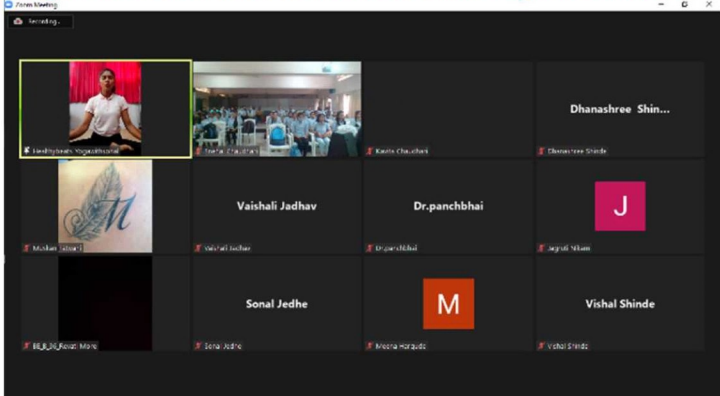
Zoom Meeting

Recording...

HealthyBeats Yoga&Bhumal

Sneha Chaudhari

Kavita Chaudhari

Dhanashree Shin...

Dhanashree Shinde

M

Muskan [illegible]

Vaishali Jadhav

Vaishali Jadhav

Dr.panchbhai

Dr.panchbhai

J

Jagruti Nikam

BE_B_36_Revati More

Sonal Jedhe

Sonal Jedhe

M

Meena Horpude

Vishal Shinde

Vishal Shinde